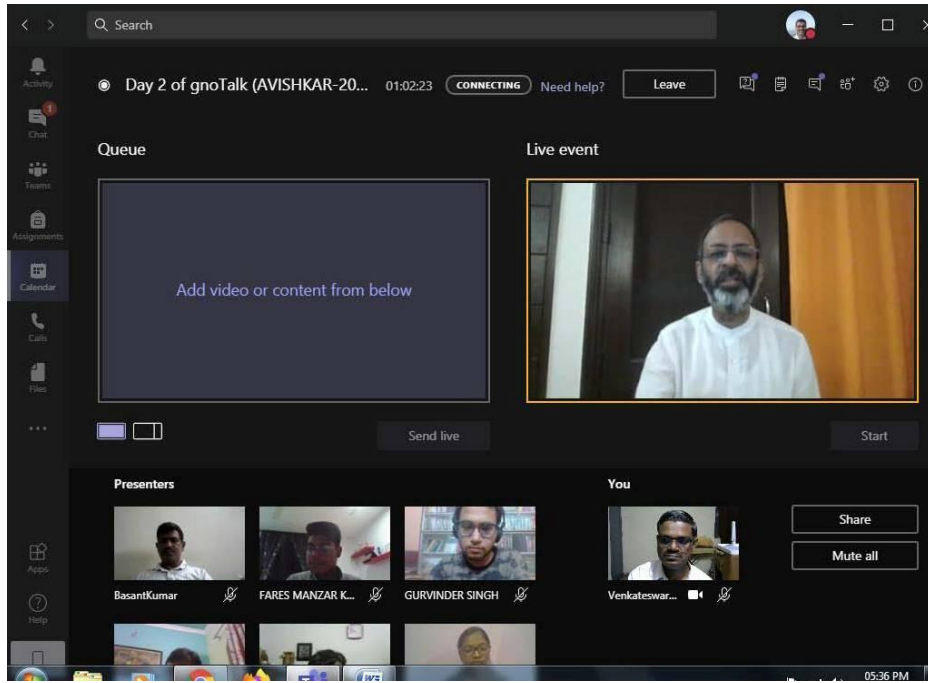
Search

Activity

1

Chat

Teams

Assignments

Calendar

Calls

Files

...

Apps

Help

Day 2 of gnoTalk (AVISHKAR-20... 01:02:23 CONNECTING Need help? Leave

Queue

Live event

Add video or content from below

Send live

Start

Presenters

You

Share

Mute all

BasantKumar

FARES MANZAR K...

GURVINDER SINGH

Venkateswar...

05:36 PM